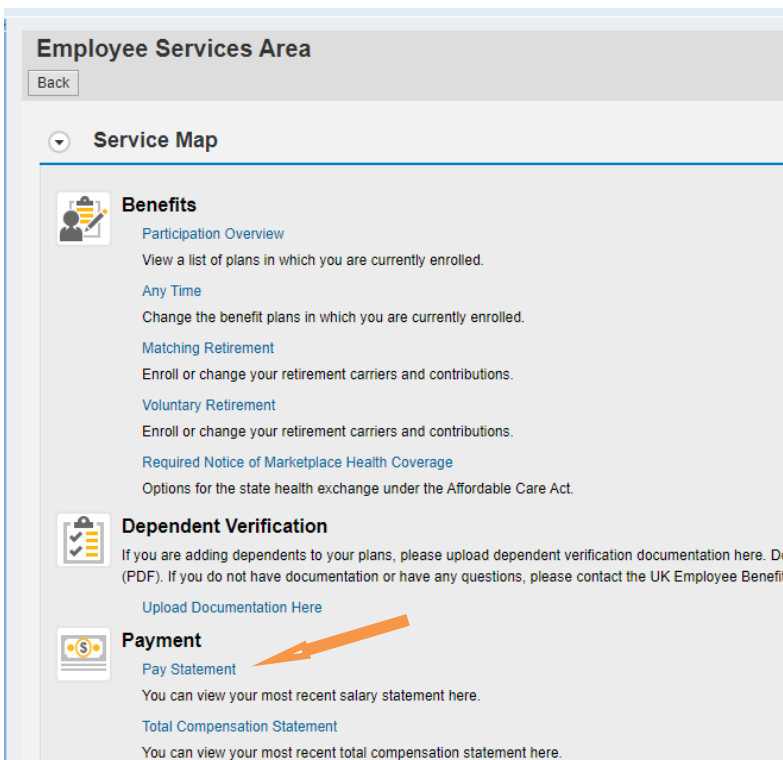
Employee Services Area

Back

Service Map

Benefits

Participation Overview

View a list of plans in which you are currently enrolled.

Any Time

Change the benefit plans in which you are currently enrolled.

Matching Retirement

Enroll or change your retirement carriers and contributions.

Voluntary Retirement

Enroll or change your retirement carriers and contributions.

Required Notice of Marketplace Health Coverage

Options for the state health exchange under the Affordable Care Act.

Dependent Verification

If you are adding dependents to your plans, please upload dependent verification documentation here. D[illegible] (PDF). If you do not have documentation or have any questions, please contact the UK Employee Benefi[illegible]

Upload Documentation Here

Payment

Pay Statement

You can view your most recent salary statement here.

Total Compensation Statement

You can view your most recent total compensation statement here.